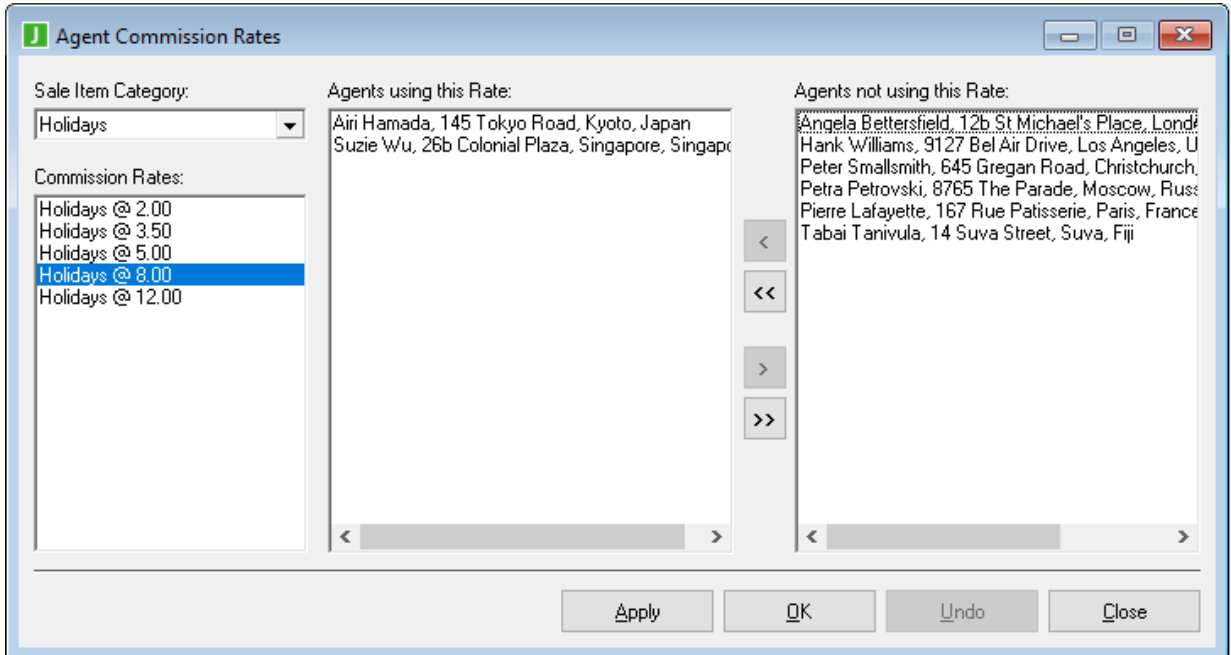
J Agent Commission Rates

Sale Item Category:

Holidays

Commission Rates:

Holidays @ 2.00
Holidays @ 3.50
Holidays @ 5.00
Holidays @ 8.00
Holidays @ 12.00

Agents using this Rate:

Airi Hamada, 145 Tokyo Road, Kyoto, Japan
Suzie Wu, 26b Colonial Plaza, Singapore, Singapo

Agents not using this Rate:

Angela Bettersfield, 12b St Michael's Place, Lond
Hank Williams, 9127 Bel Air Drive, Los Angeles, U
Peter Smallsmith, 645 Gregan Road, Christchurch,
Petra Petrovski, 8765 The Parade, Moscow, Russ
Pierre Lafayette, 167 Rue Patisserie, Paris, France
Tabai Tanivula, 14 Suva Street, Suva, Fiji

<
<<
>
>>

Apply
OK
Undo
Close